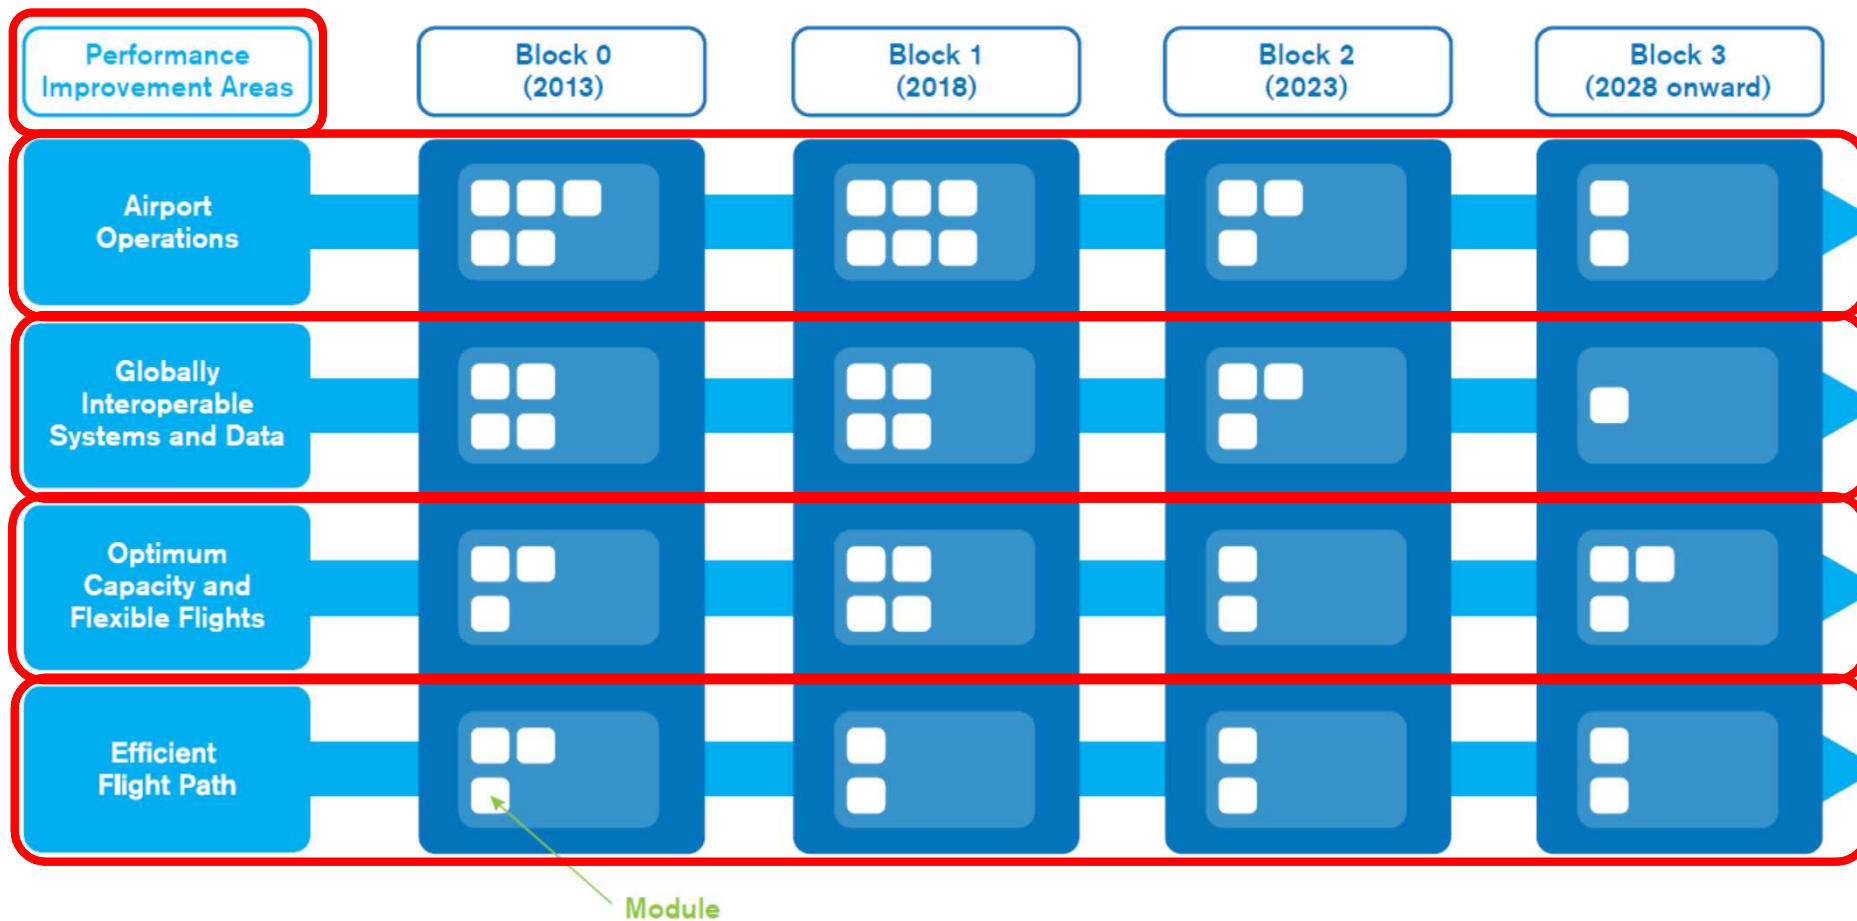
Performance Improvement Areas

Block 0 (2013)

Block 1 (2018)

Block 2 (2023)

Block 3 (2028 onward)

Airport Operations

Globally Interoperable Systems and Data

Optimum Capacity and Flexible Flights

Efficient Flight Path

Module